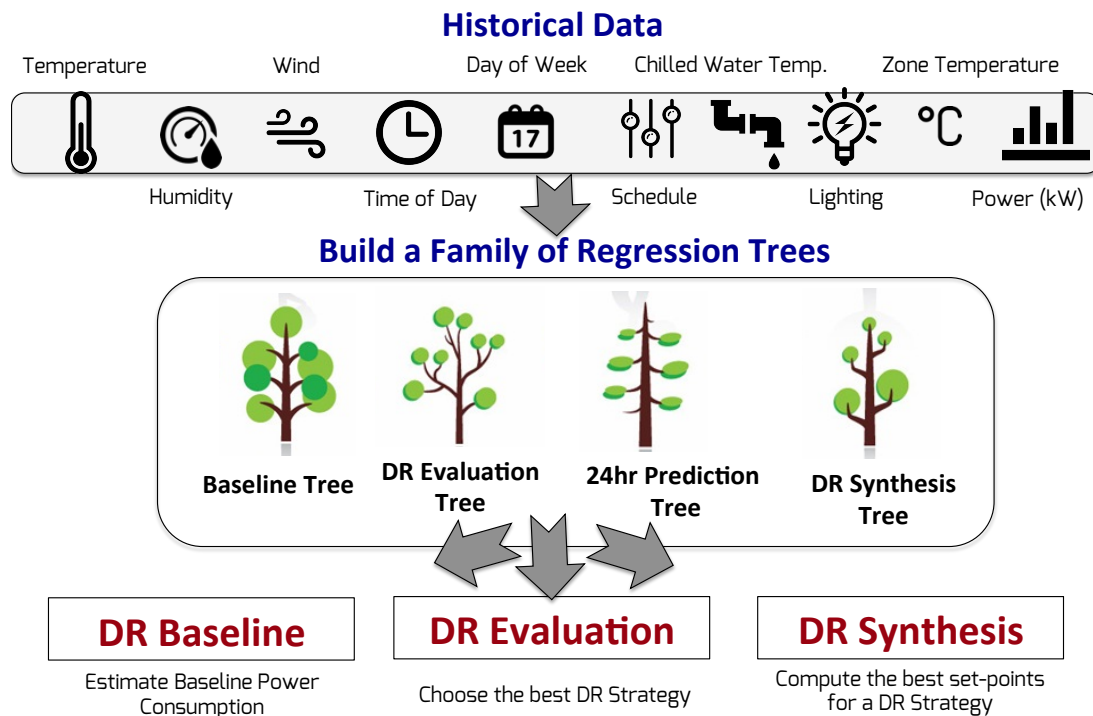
Historical Data

Temperature

Wind

Day of Week

Chilled Water Temp.

Zone Temperature

17

°C

Humidity

Time of Day

Schedule

Lighting

Power (kW)

Build a Family of Regression Trees

Baseline Tree

DR Evaluation Tree

24hr Prediction Tree

DR Synthesis Tree

DR Baseline

Estimate Baseline Power Consumption

DR Evaluation

Choose the best DR Strategy

DR Synthesis

Compute the best set-points for a DR Strategy